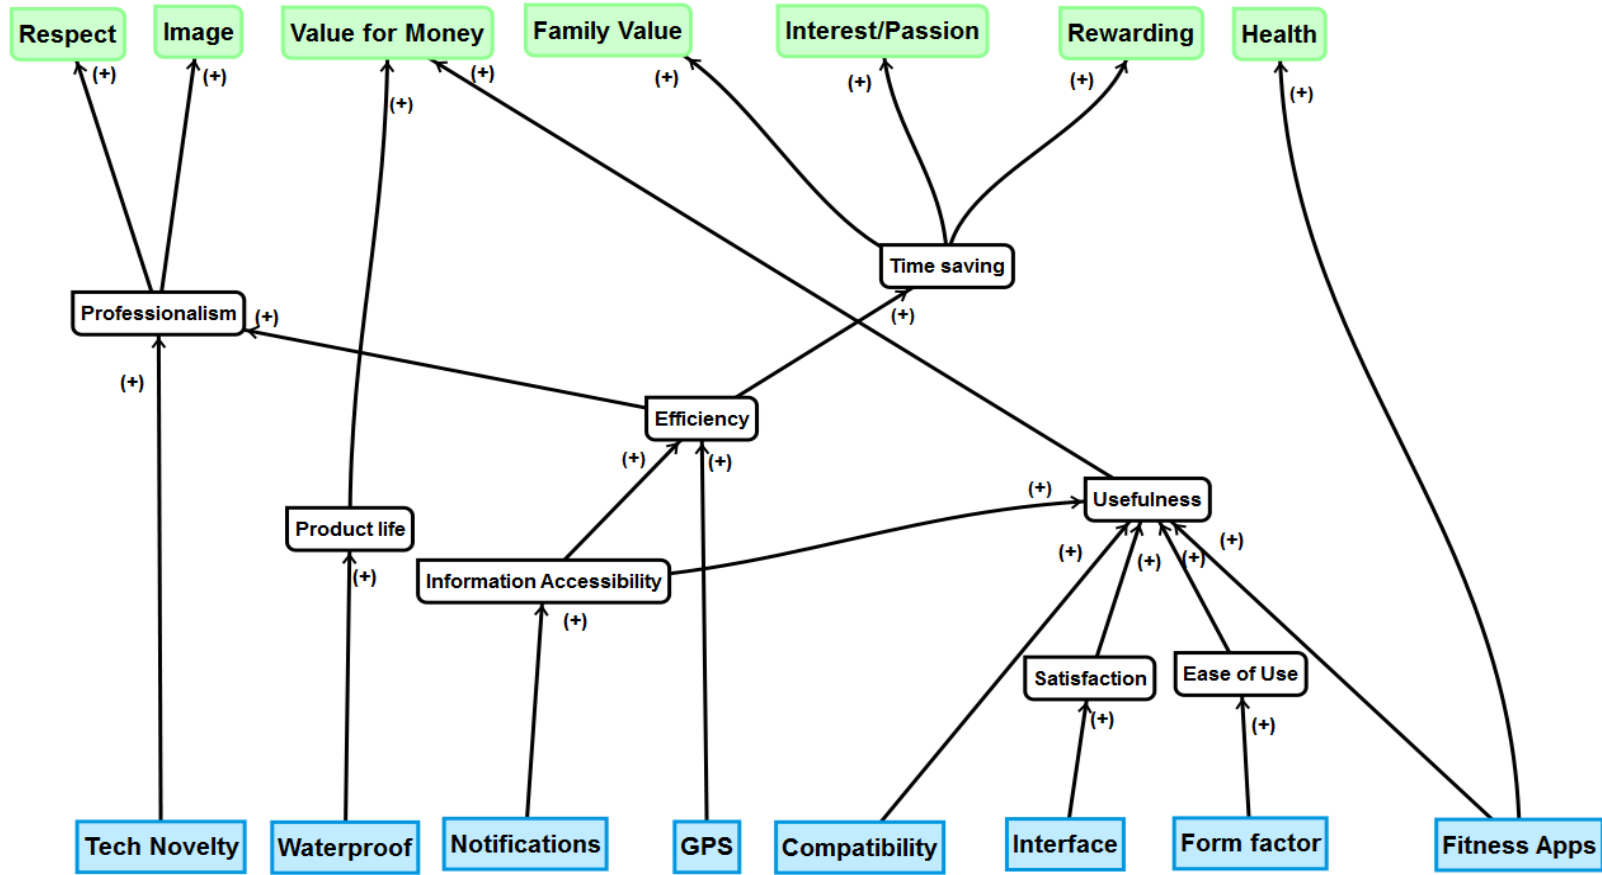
Respect
Image
Value for Money
Family Value
Interest/Passion
Rewarding
Health

(+) (+) (+) (+) (+) (+) (+) (+)

Time saving
(+)
Professionalism
(+)
(+)
Efficiency
(+) (+)
(+)
Usefulness
Product life
(+)
Information Accessibility
(+) (+) (+) (+)
(+)
Satisfaction
Ease of Use
(+)
(+)

Tech Novelty
Waterproof
Notifications
GPS
Compatibility
Interface
Form factor
Fitness Apps